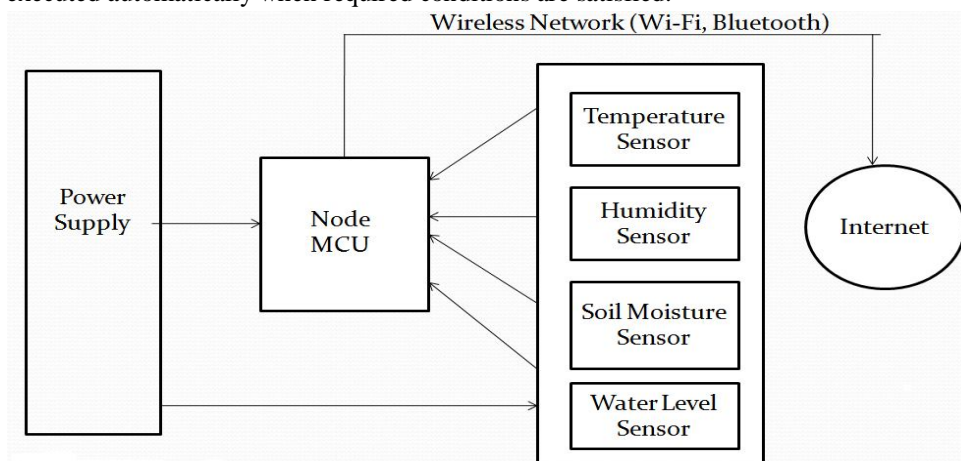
executed automatically when required conditions are satisfied.

Wireless Network (Wi-Fi, Bluetooth)

Power Supply

Node MCU

Temperature Sensor

Humidity Sensor

Soil Moisture Sensor

Water Level Sensor

Internet